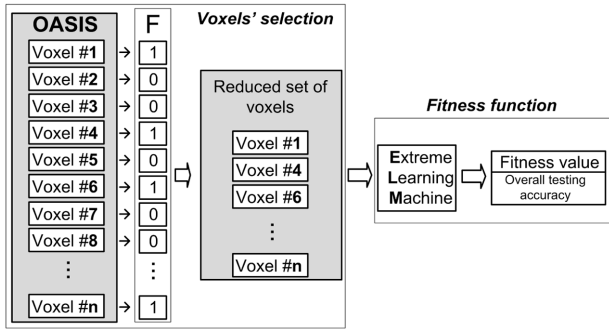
Voxels' selection

OASIS

Voxel #1
Voxel #2
Voxel #3
Voxel #4
Voxel #5
Voxel #6
Voxel #7
Voxel #8
⋮
Voxel #n

F

1
0
0
1
0
1
0
0
⋮
1

Reduced set of voxels

Voxel #1
Voxel #4
Voxel #6
⋮
Voxel #n

Fitness function

Extreme Learning Machine

Fitness value
Overall testing accuracy